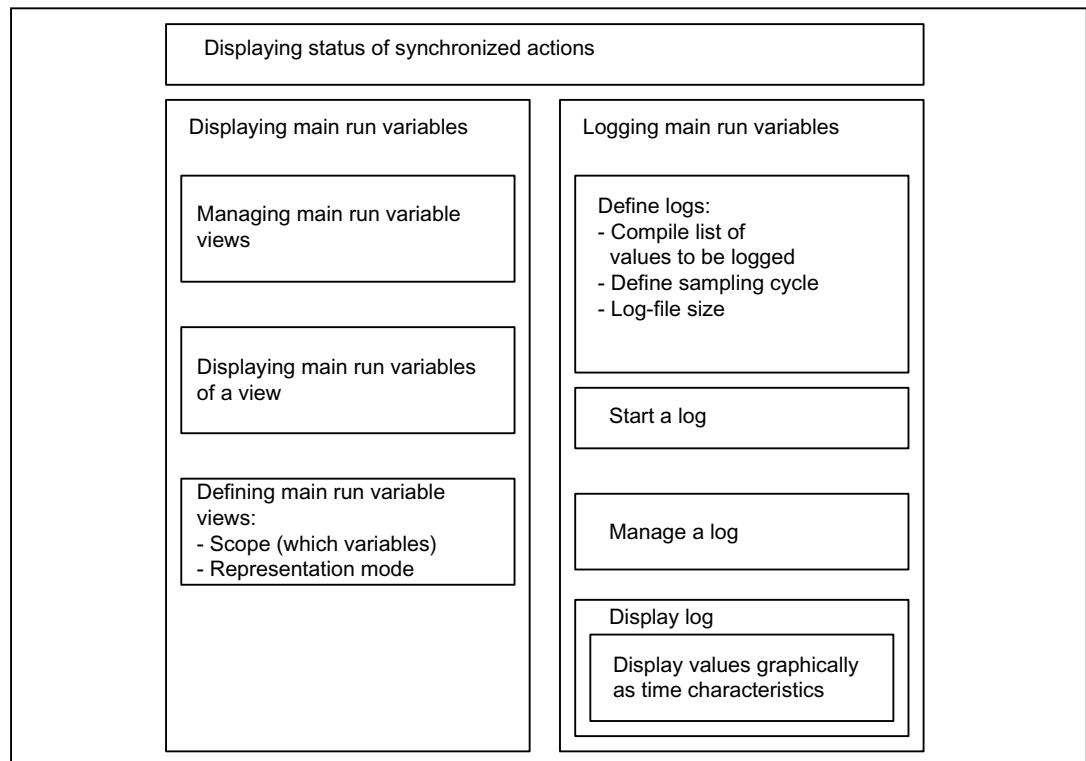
Displaying status of synchronized actions

Displaying main run variables

Managing main run variable views

Displaying main run variables of a view

Defining main run variable views:
- Scope (which variables)
- Representation mode

Logging main run variables

Define logs:
- Compile list of values to be logged
- Define sampling cycle
- Log-file size

Start a log

Manage a log

Display log

Display values graphically as time characteristics